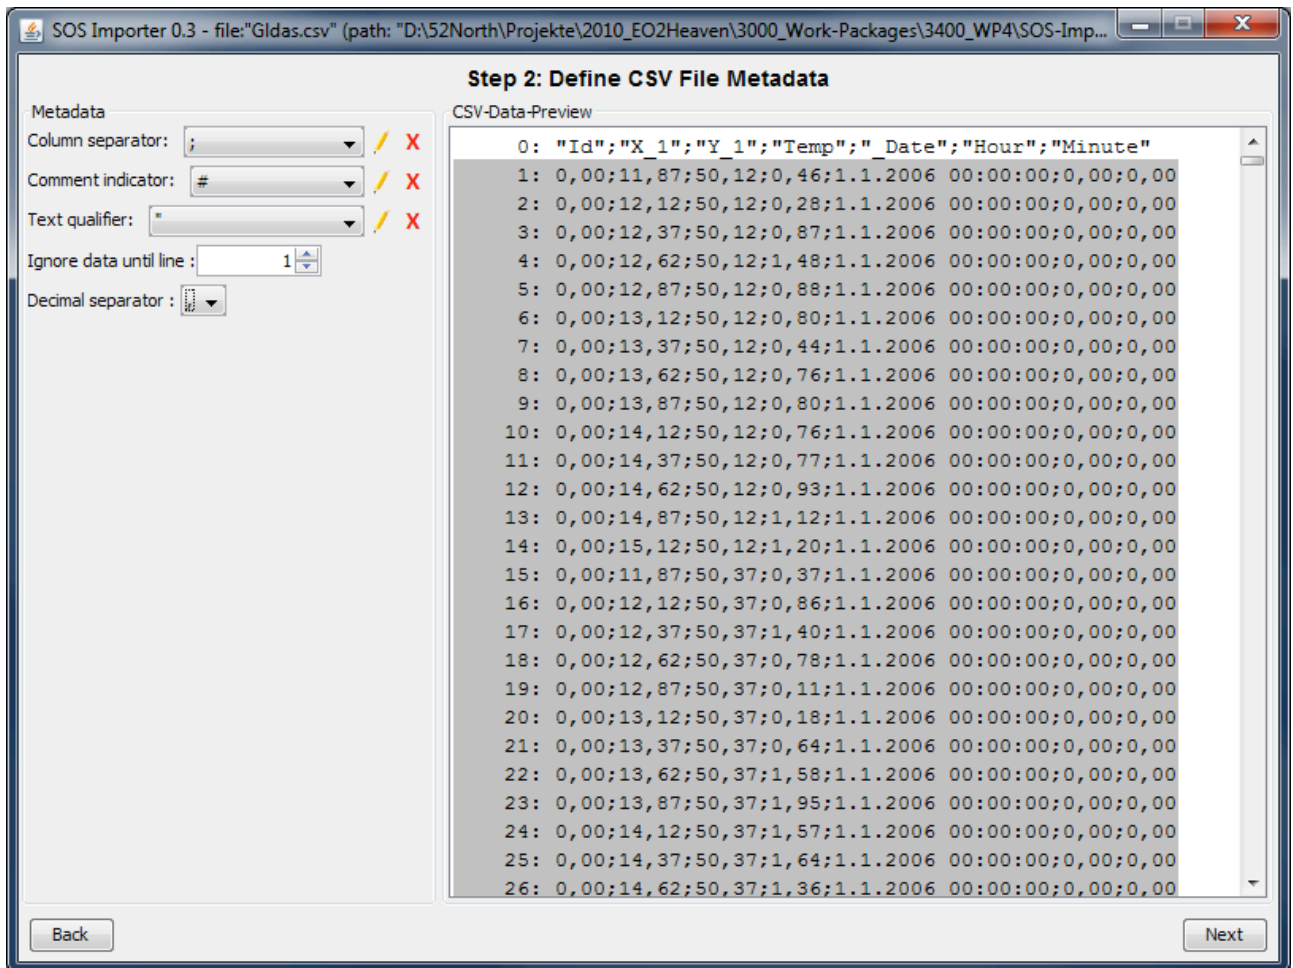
SOS Importer 0.3 - file:"Gldas.csv" (path: "D:\52North\Projekte\2010_EO2Heaven\3000_Work-Packages\3400_WP4\SOS-Imp...

Step 2: Define CSV File Metadata

Metadata

Column separator: ;

Comment indicator: #

Text qualifier: "

Ignore data until line : 1

Decimal separator : ,

CSV-Data-Preview

0: "Id";"X_1";"Y_1";"Temp";"_Date";"Hour";"Minute"
1: 0,00;11,87;50,12;0,46;1.1.2006 00:00:00;0,00;0,00
2: 0,00;12,12;50,12;0,28;1.1.2006 00:00:00;0,00;0,00
3: 0,00;12,37;50,12;0,87;1.1.2006 00:00:00;0,00;0,00
4: 0,00;12,62;50,12;1,48;1.1.2006 00:00:00;0,00;0,00
5: 0,00;12,87;50,12;0,88;1.1.2006 00:00:00;0,00;0,00
6: 0,00;13,12;50,12;0,80;1.1.2006 00:00:00;0,00;0,00
7: 0,00;13,37;50,12;0,44;1.1.2006 00:00:00;0,00;0,00
8: 0,00;13,62;50,12;0,76;1.1.2006 00:00:00;0,00;0,00
9: 0,00;13,87;50,12;0,80;1.1.2006 00:00:00;0,00;0,00
10: 0,00;14,12;50,12;0,76;1.1.2006 00:00:00;0,00;0,00
11: 0,00;14,37;50,12;0,77;1.1.2006 00:00:00;0,00;0,00
12: 0,00;14,62;50,12;0,93;1.1.2006 00:00:00;0,00;0,00
13: 0,00;14,87;50,12;1,12;1.1.2006 00:00:00;0,00;0,00
14: 0,00;15,12;50,12;1,20;1.1.2006 00:00:00;0,00;0,00
15: 0,00;11,87;50,37;0,37;1.1.2006 00:00:00;0,00;0,00
16: 0,00;12,12;50,37;0,86;1.1.2006 00:00:00;0,00;0,00
17: 0,00;12,37;50,37;1,40;1.1.2006 00:00:00;0,00;0,00
18: 0,00;12,62;50,37;0,78;1.1.2006 00:00:00;0,00;0,00
19: 0,00;12,87;50,37;0,11;1.1.2006 00:00:00;0,00;0,00
20: 0,00;13,12;50,37;0,18;1.1.2006 00:00:00;0,00;0,00
21: 0,00;13,37;50,37;0,64;1.1.2006 00:00:00;0,00;0,00
22: 0,00;13,62;50,37;1,58;1.1.2006 00:00:00;0,00;0,00
23: 0,00;13,87;50,37;1,95;1.1.2006 00:00:00;0,00;0,00
24: 0,00;14,12;50,37;1,57;1.1.2006 00:00:00;0,00;0,00
25: 0,00;14,37;50,37;1,64;1.1.2006 00:00:00;0,00;0,00
26: 0,00;14,62;50,37;1,36;1.1.2006 00:00:00;0,00;0,00

Back

Next